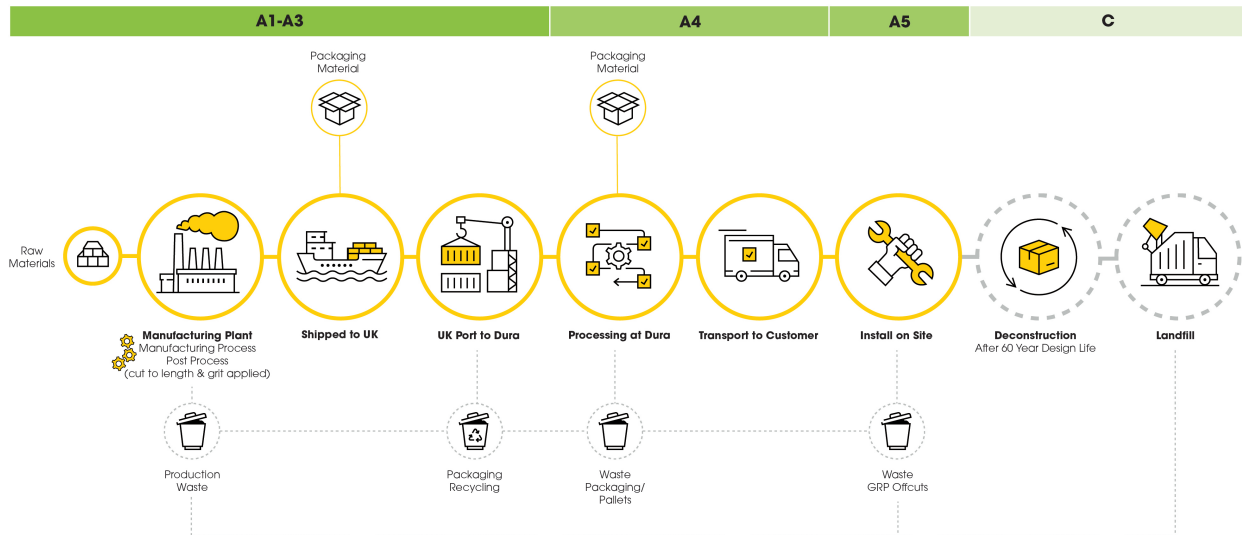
A1-A3

A4

A5

C

Packaging Material

Packaging Material

Raw Materials

Manufacturing Plant
Manufacturing Process
Post Process
(cut to length & grit applied)

Shipped to UK

UK Port to Dura

Processing at Dura

Transport to Customer

Install on Site

Deconstruction
After 60 Year Design Life

Landfill

Production Waste

Packaging Recycling

Waste Packaging/ Pallets

Waste GRP Offcuts